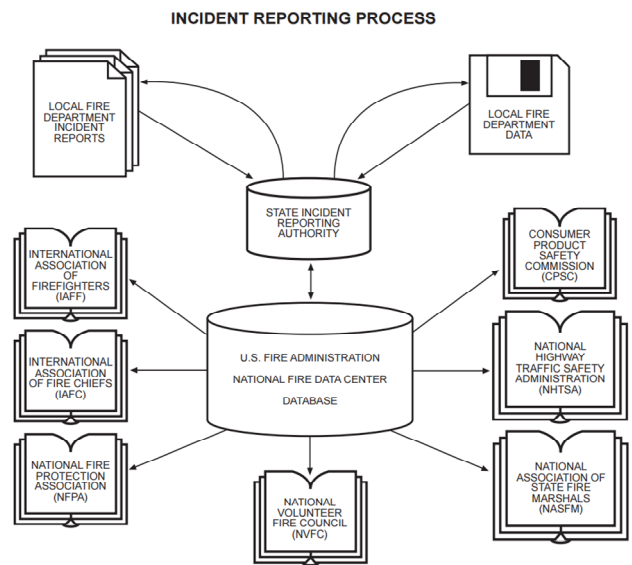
INCIDENT REPORTING PROCESS

LOCAL FIRE DEPARTMENT INCIDENT REPORTS

LOCAL FIRE DEPARTMENT DATA

STATE INCIDENT REPORTING AUTHORITY

INTERNATIONAL ASSOCIATION OF FIREFIGHTERS (IAFF)

CONSUMER PRODUCT SAFETY COMMISSION (CPSC)

U.S. FIRE ADMINISTRATION

NATIONAL FIRE DATA CENTER

DATABASE

INTERNATIONAL ASSOCIATION OF FIRE CHIEFS (IAFC)

NATIONAL HIGHWAY TRAFFIC SAFETY ADMINISTRATION (NHTSA)

NATIONAL FIRE PROTECTION ASSOCIATION (NFPA)

NATIONAL VOLUNTEER FIRE COUNCIL (NVFC)

NATIONAL ASSOCIATION OF STATE FIRE MARSHALS (NASFM)